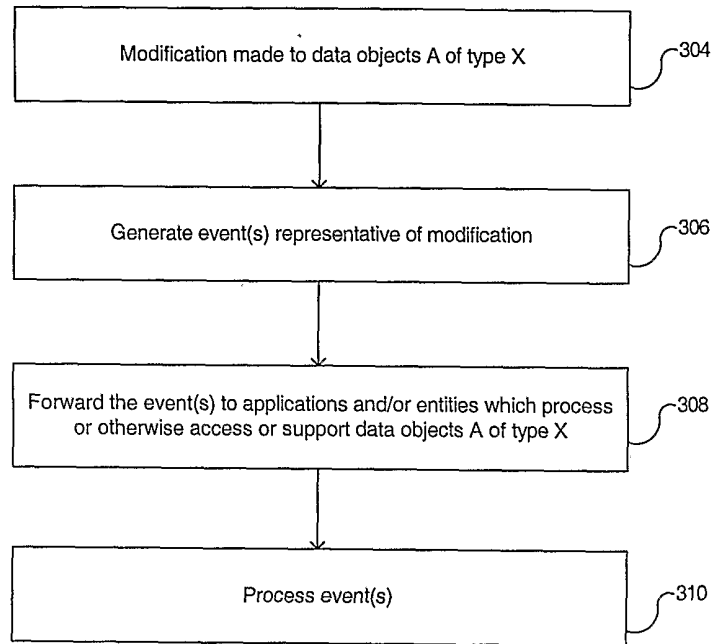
Modification made to data objects A of type X

304

Generate event(s) representative of modification

306

Forward the event(s) to applications and/or entities which process or otherwise access or support data objects A of type X

308

Process event(s)

310